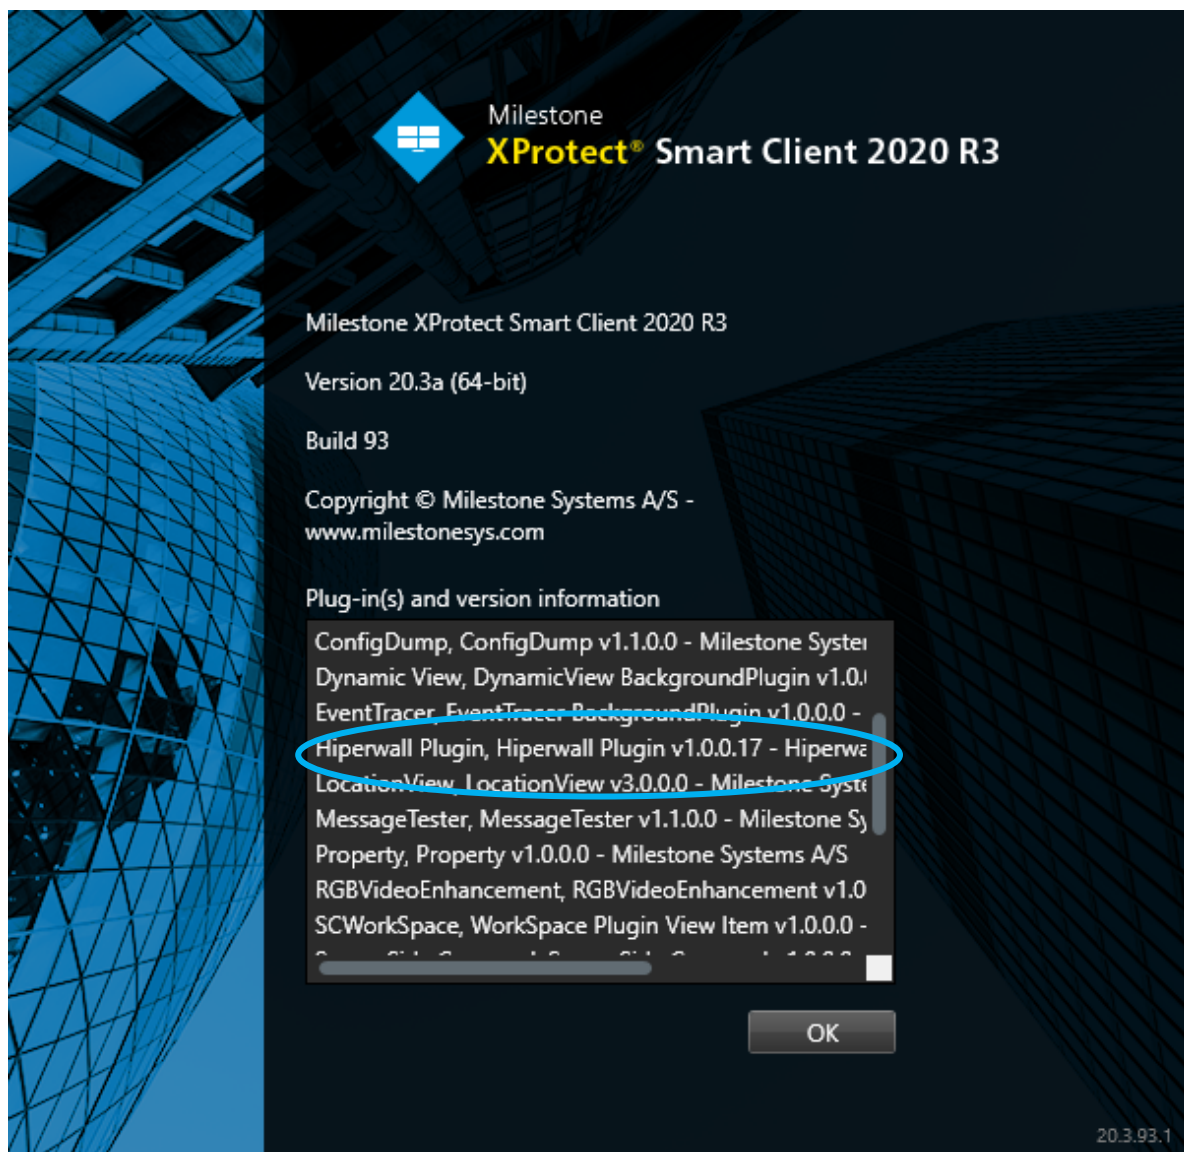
Milestone
XProtect® Smart Client 2020 R3

Milestone XProtect Smart Client 2020 R3

Version 20.3a (64-bit)

Build 93

Copyright © Milestone Systems A/S - www.milestonesys.com

Plug-in(s) and version information

ConfigDump, ConfigDump v1.1.0.0 - Milestone Syste
Dynamic View, DynamicView BackgroundPlugin v1.0.
EventTracer, EventTracer BackgroundPlugin v1.0.0.0 -
Hiperwall Plugin, Hiperwall Plugin v1.0.0.17 - Hiperwa
LocationView, LocationView v3.0.0.0 - Milestone Syste
MessageTester, MessageTester v1.1.0.0 - Milestone Sy
Property, Property v1.0.0.0 - Milestone Systems A/S
RGBVideoEnhancement, RGBVideoEnhancement v1.0
SCWorkSpace, WorkSpace Plugin View Item v1.0.0.0 -
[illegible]

OK

20.3.93.1